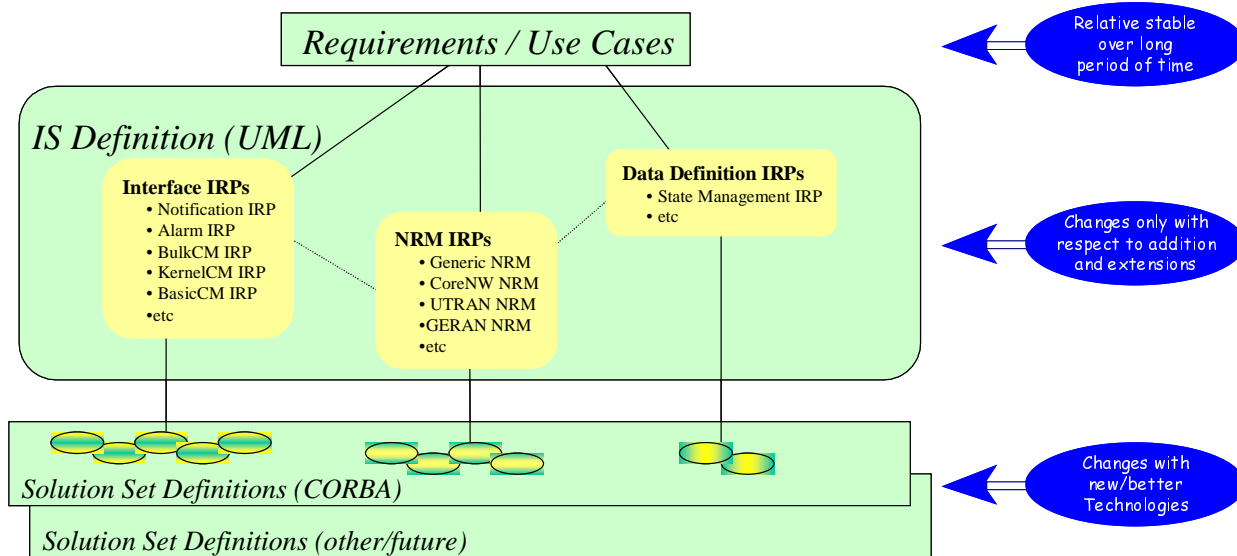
Requirements / Use Cases

Relative stable over long period of time

IS Definition (UML)

Interface IRPs
• Notification IRP
• Alarm IRP
• BulkCM IRP
• KernelCM IRP
• BasicCM IRP
•etc

NRM IRPs
• Generic NRM
• CoreNW NRM
• UTRAN NRM
•GERAN NRM
•etc

Data Definition IRPs
• State Management IRP
• etc

Changes only with respect to addition and extensions

Solution Set Definitions (CORBA)

Changes with new/better Technologies

Solution Set Definitions (other/future)